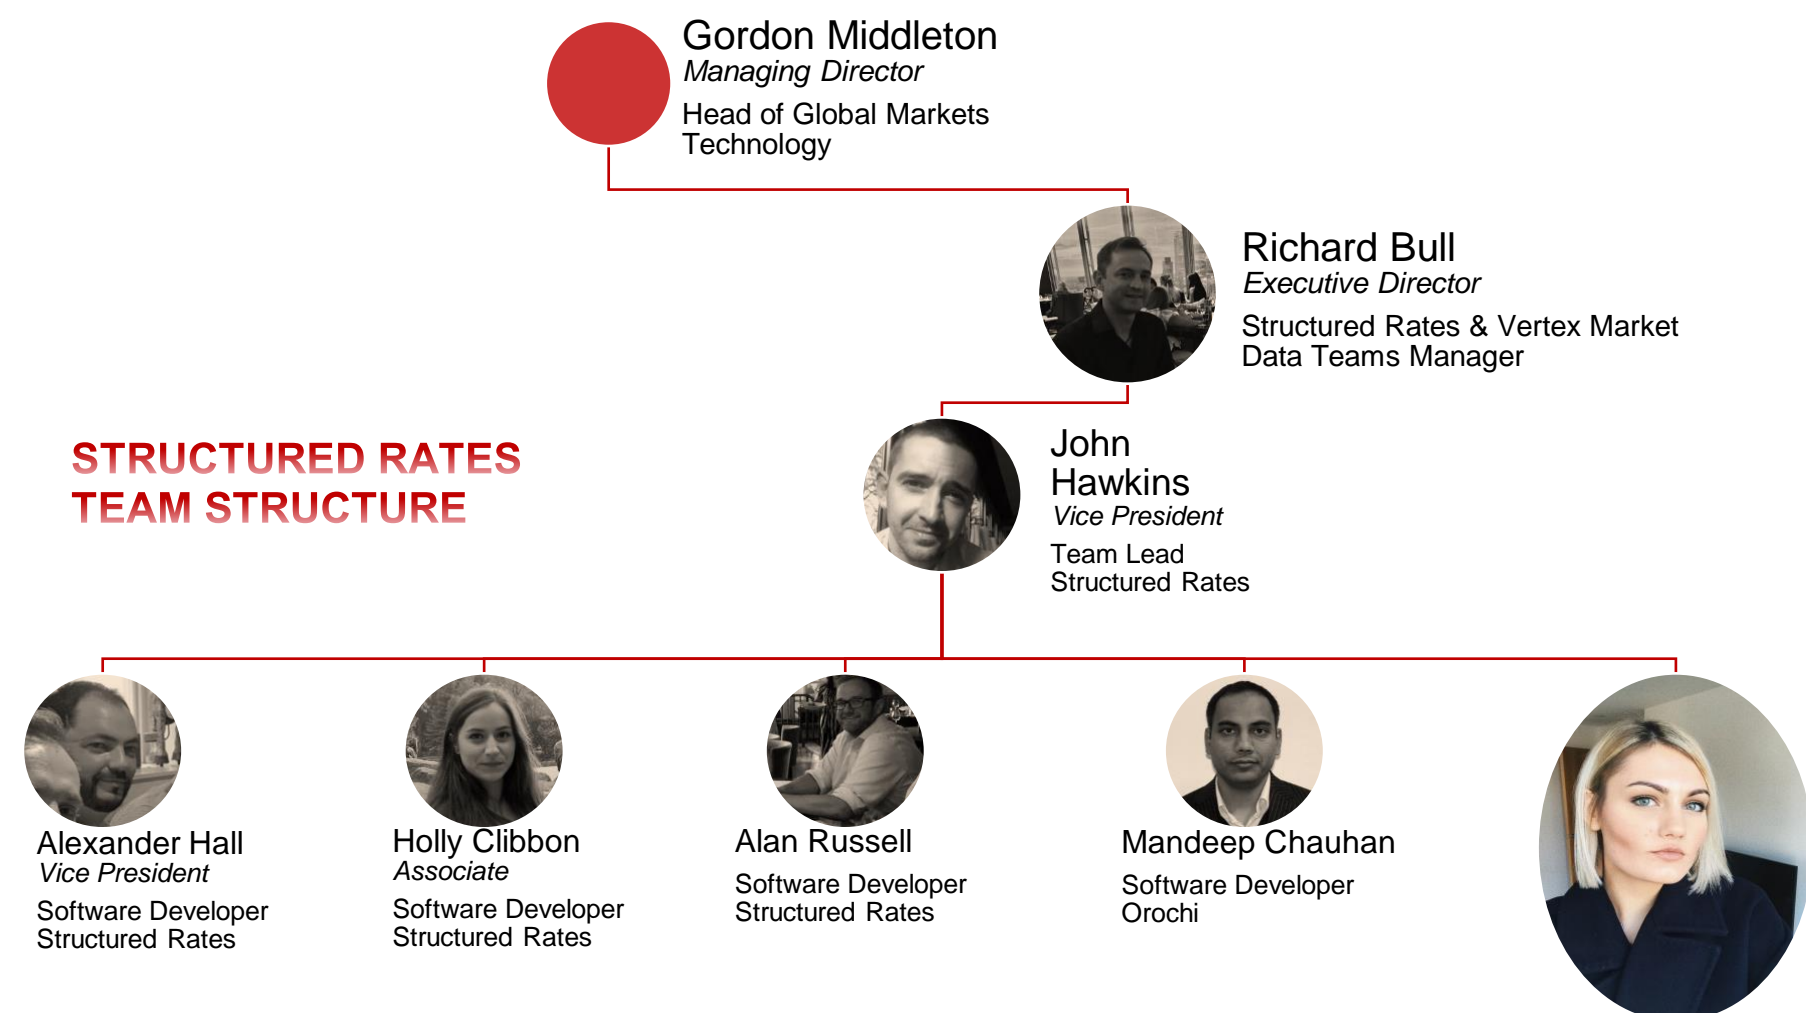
Gordon Middleton
*Managing Director*
Head of Global Markets Technology

Richard Bull
*Executive Director*
Structured Rates & Vertex Market Data Teams Manager

STRUCTURED RATES TEAM STRUCTURE

John Hawkins
*Vice President*
Team Lead Structured Rates

Alexander Hall
*Vice President*
Software Developer Structured Rates

Holly Clibbon
*Associate*
Software Developer Structured Rates

Alan Russell
Software Developer Structured Rates

Mandeep Chauhan
Software Developer Orochi